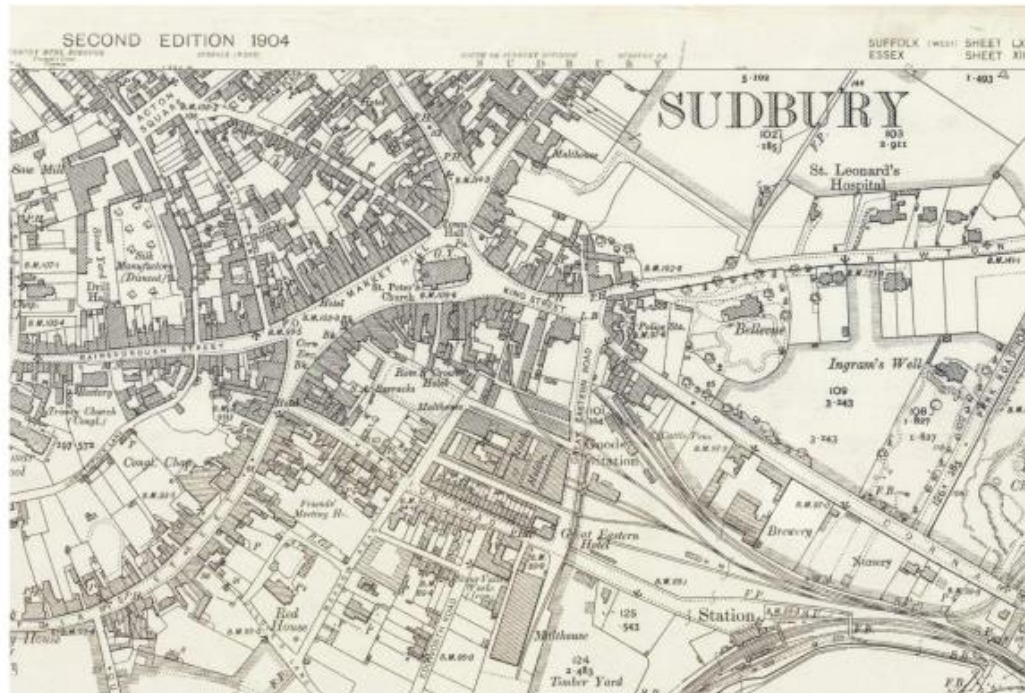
SECOND EDITION 1904

SUFFOLK (WEST) SHEET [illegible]
ESSEX SHEET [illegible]

S U D B U R Y

SUDBURY

5·102
1·493
102
·185
103
2·911

St. Leonard's Hospital

ACTON SQUARE

Saw Mill

Silk Manufactory (Disused)

Drill Hall

MARKET HILL

St. Peter's Church

KING STREET

Malthouse

GAINSBOROUGH STREET

Corn Exch.

Rose & Crown Hotel

Barracks

Malthouse

Police Sta.

Bellevue

Ingram's Well

109
3·243

108
1·827

3·243

Trinity Church (Congl.)

Coal Chap.

Friends' Meeting H.

EASTERN ROAD

Goods Station

Cattle Pens

Great Eastern Hotel

Brewery

Nursery

Station

125
·543

124
2·483

Malthouse

Timber Yard

Red House

House

C O R N A R D